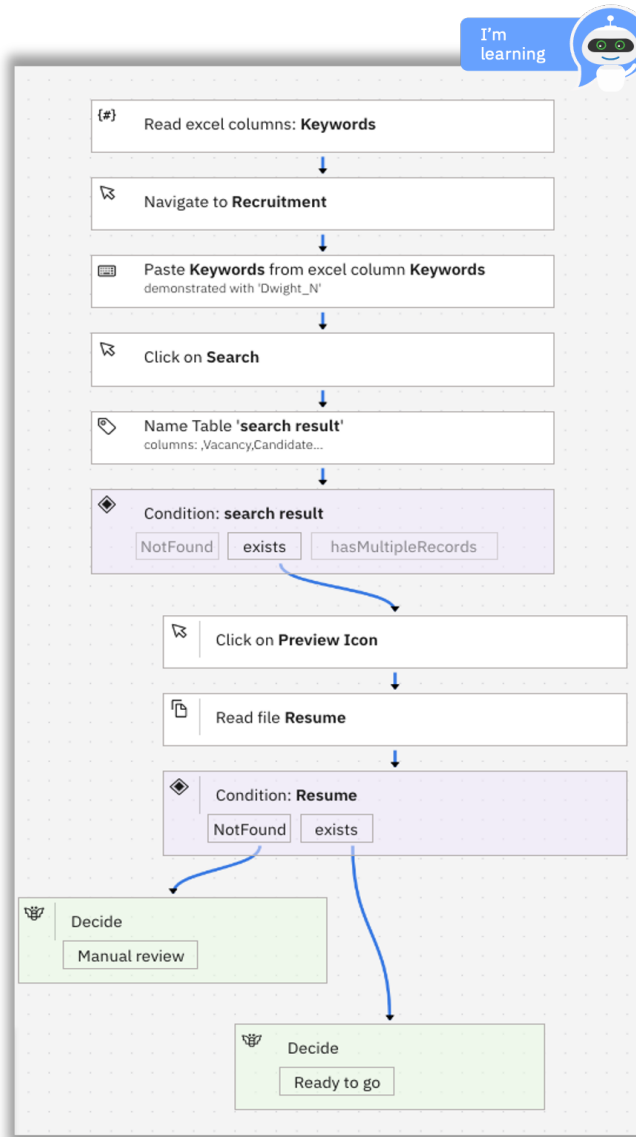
I'm learning

{#} Read excel columns: **Keywords**

Navigate to **Recruitment**

Paste **Keywords** from excel column **Keywords**
demonstrated with 'Dwight_N'

Click on **Search**

Name Table '**search result**'
columns: ,Vacancy,Candidate...

Condition: **search result**

NotFound exists hasMultipleRecords

Click on **Preview Icon**

Read file **Resume**

Condition: **Resume**

NotFound exists

Decide

Manual review

Decide

Ready to go